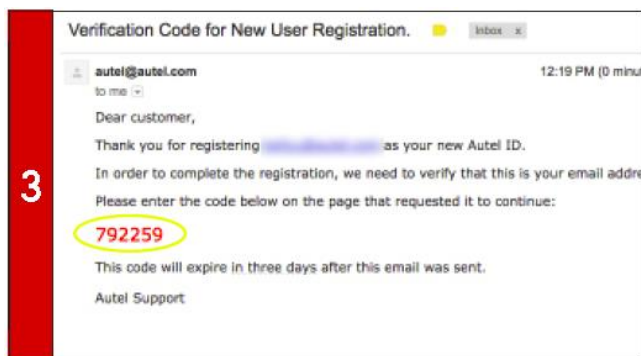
3

Verification Code for New User Registration. Inbox x

autel@autel.com
to me

12:19 PM (0 minu

Dear customer,

Thank you for registering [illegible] as your new Autel ID.

In order to complete the registration, we need to verify that this is your email addre

Please enter the code below on the page that requested it to continue:

792259

This code will expire in three days after this email was sent.

Autel Support